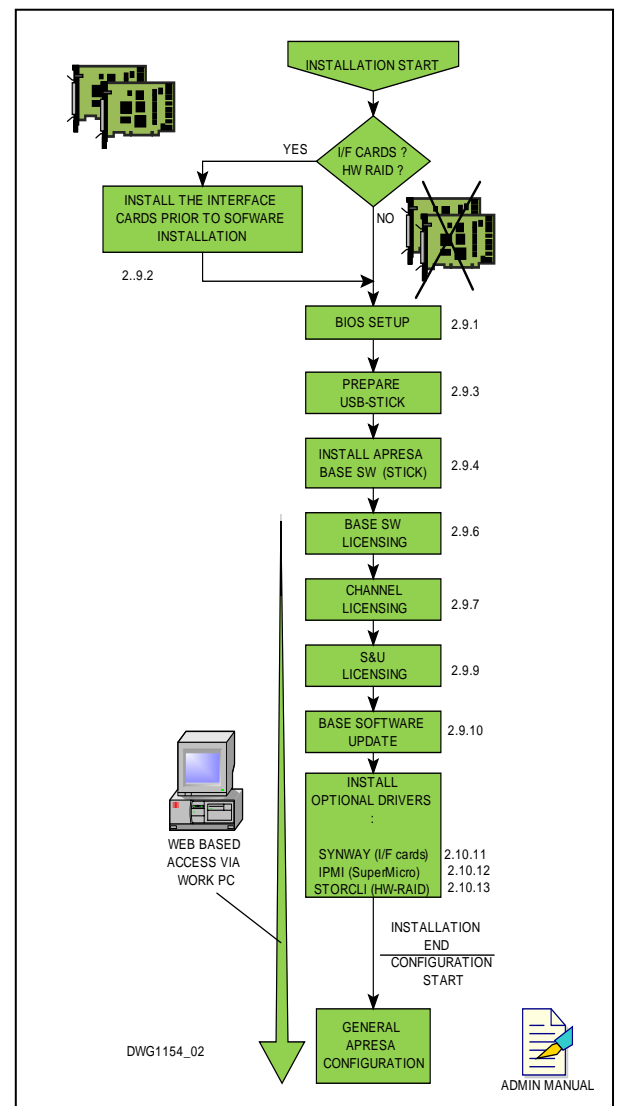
INSTALLATION START

I/F CARDS ?
HW RAID ?

YES

NO

INSTALL THE INTERFACE CARDS PRIOR TO SOFWARE INSTALLATION

2..9.2

BIOS SETUP 2.9.1

PREPARE USB-STICK 2.9.3

INSTALL APRESA BASE SW (STICK) 2.9.4

BASE SW LICENSING 2.9.6

CHANNEL LICENSING 2.9.7

S&U LICENSING 2.9.9

BASE SOFTWARE UPDATE 2.9.10

INSTALL OPTIONAL DRIVERS
:

SYNWAY (I/F cards) 2.10.11
IPMI (SuperMicro) 2.10.12
STORCLI (HW-RAID) 2.10.13

WEB BASED ACCESS VIA WORK PC

INSTALLATION END
CONFIGURATION START

GENERAL APRESA CONFIGURATION

DWG1154_02

ADMIN MANUAL